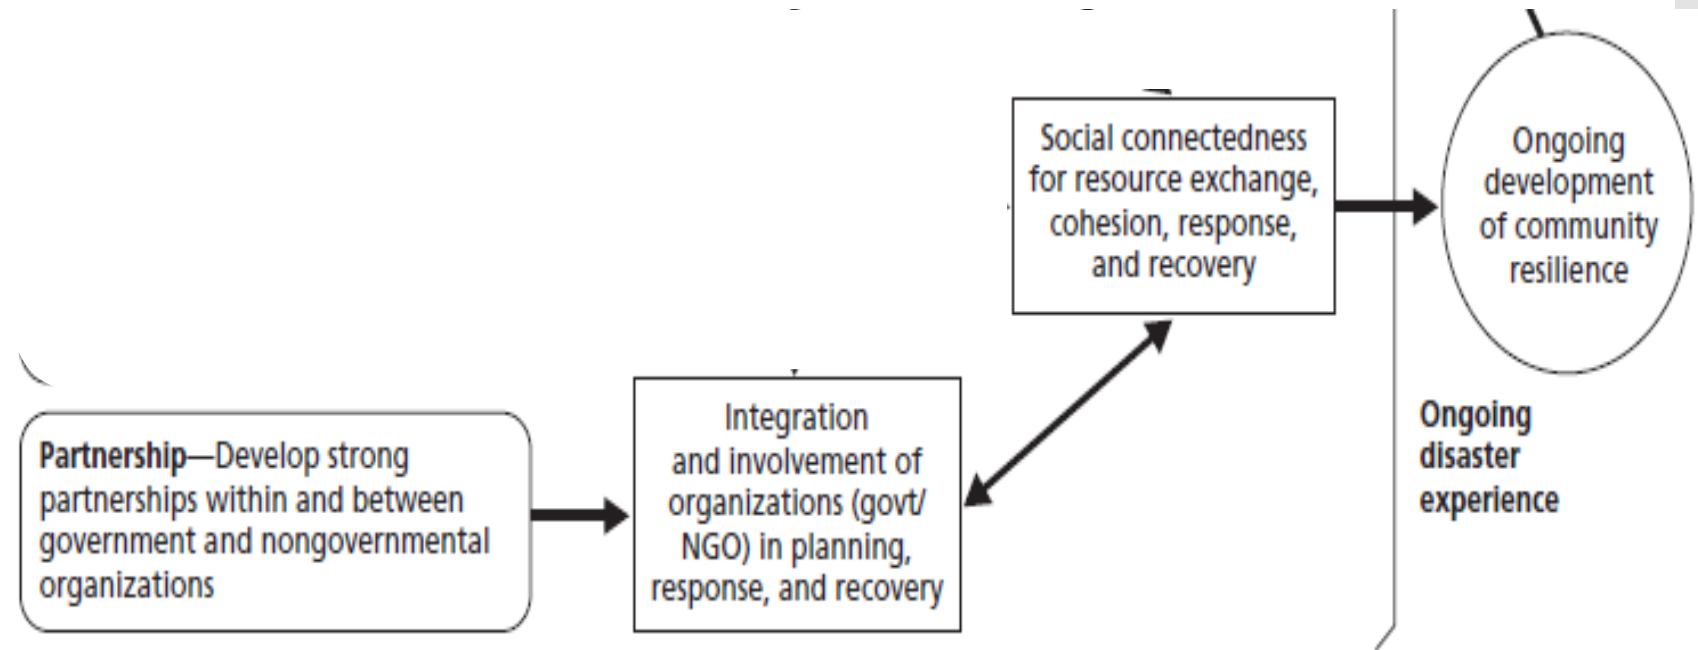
Social connectedness for resource exchange, cohesion, response, and recovery

Ongoing development of community resilience

Ongoing disaster experience

Partnership—Develop strong partnerships within and between government and nongovernmental organizations

Integration and involvement of organizations (govt/ NGO) in planning, response, and recovery